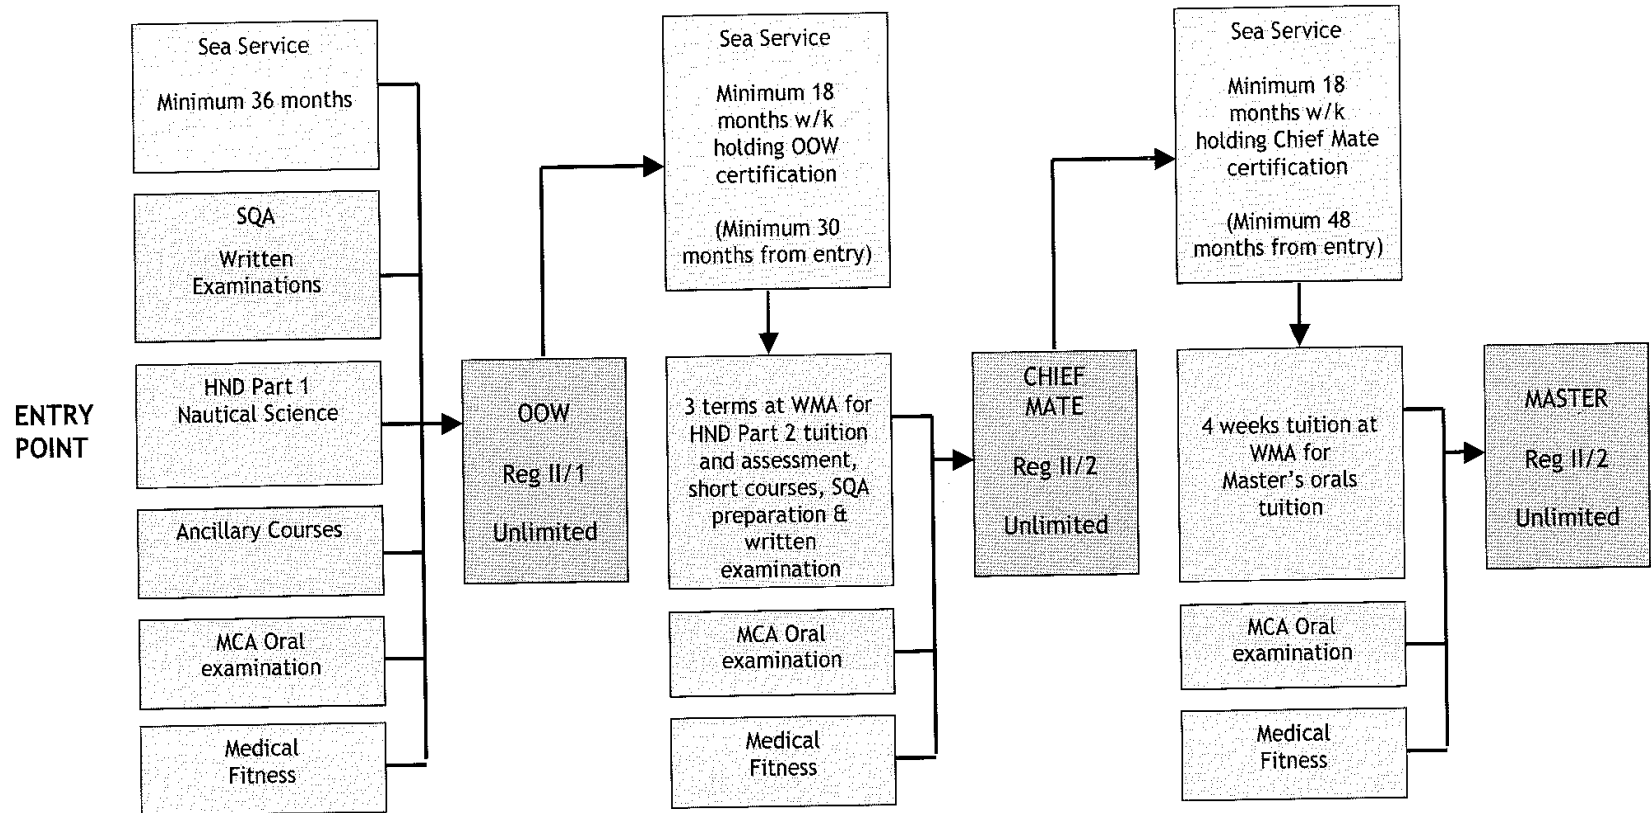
ENTRY POINT

Sea Service

Minimum 36 months

SQA

Written Examinations

HND Part 1 Nautical Science

Ancillary Courses

MCA Oral examination

Medical Fitness

OOW

Reg II/1

Unlimited

Sea Service

Minimum 18 months w/k holding OOW certification

(Minimum 30 months from entry)

3 terms at WMA for HND Part 2 tuition and assessment, short courses, SQA preparation & written examination

MCA Oral examination

Medical Fitness

CHIEF MATE

Reg II/2

Unlimited

Sea Service

Minimum 18 months w/k holding Chief Mate certification

(Minimum 48 months from entry)

4 weeks tuition at WMA for Master's orals tuition

MCA Oral examination

Medical Fitness

MASTER

Reg II/2

Unlimited